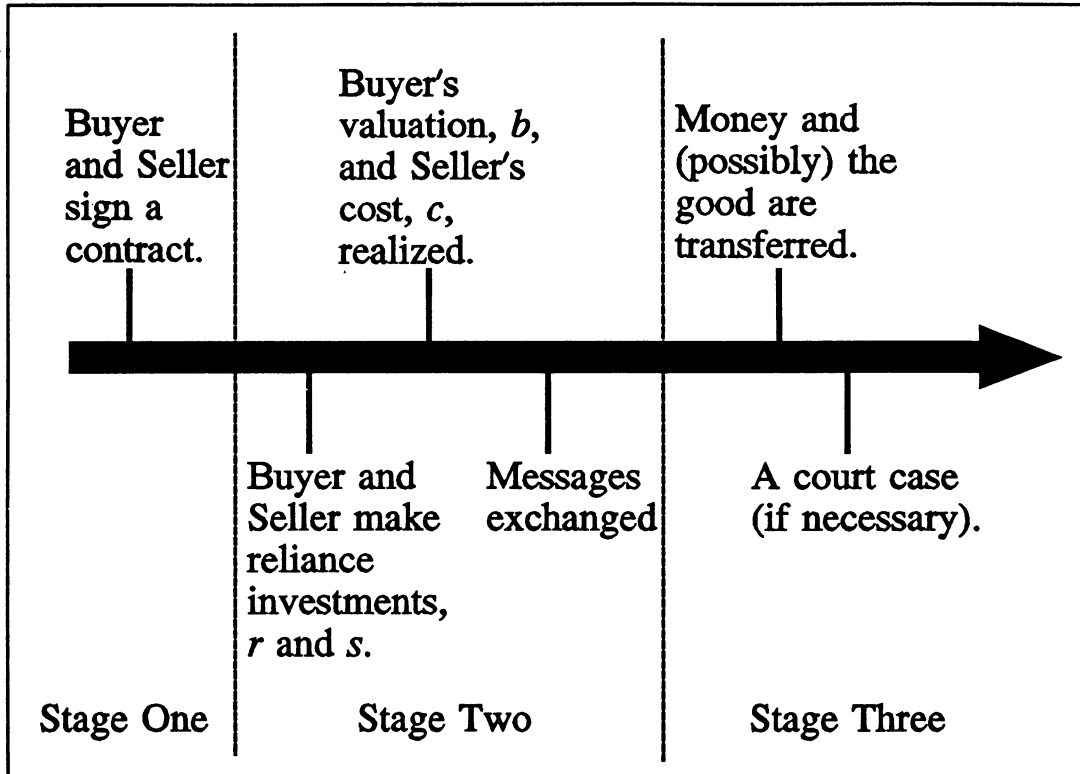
Buyer and Seller sign a contract.

Buyer's valuation, $b$, and Seller's cost, $c$, realized.

Money and (possibly) the good are transferred.

Buyer and Seller make reliance investments, $r$ and $s$.

Messages exchanged

A court case (if necessary).

Stage One

Stage Two

Stage Three